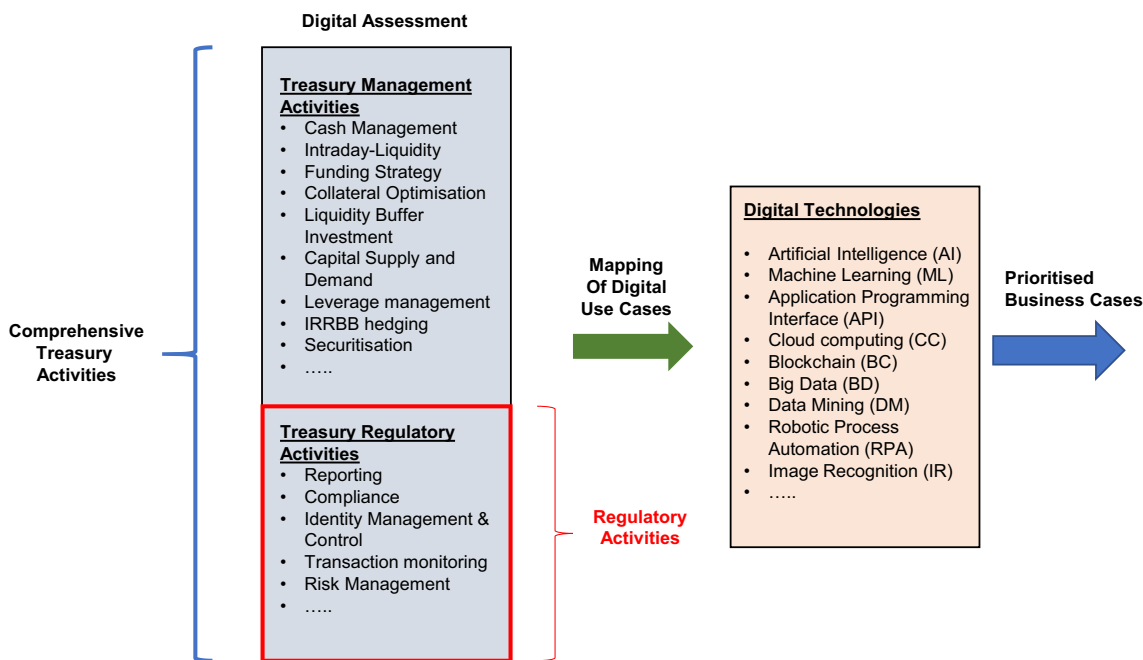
Digital Assessment

Comprehensive Treasury Activities

Treasury Management Activities
• Cash Management
• Intraday-Liquidity
• Funding Strategy
• Collateral Optimisation
• Liquidity Buffer Investment
• Capital Supply and Demand
• Leverage management
• IRRBB hedging
• Securitisation
• …..

Treasury Regulatory Activities
• Reporting
• Compliance
• Identity Management & Control
• Transaction monitoring
• Risk Management
• …..

Regulatory Activities

Mapping Of Digital Use Cases

Digital Technologies
• Artificial Intelligence (AI)
• Machine Learning (ML)
• Application Programming Interface (API)
• Cloud computing (CC)
• Blockchain (BC)
• Big Data (BD)
• Data Mining (DM)
• Robotic Process Automation (RPA)
• Image Recognition (IR)
• …..

Prioritised Business Cases